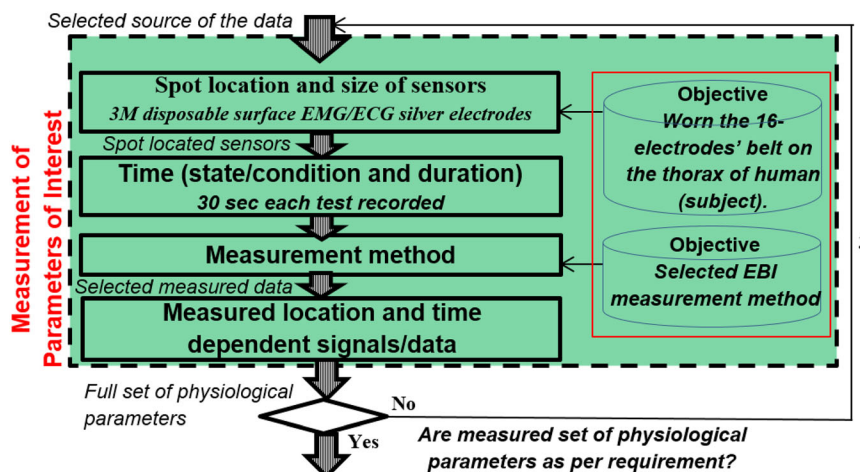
Selected source of the data

Measurement of Parameters of Interest

Spot location and size of sensors
3M disposable surface EMG/ECG silver electrodes

Spot located sensors

Time (state/condition and duration)
30 sec each test recorded

Measurement method

Selected measured data

Measured location and time dependent signals/data

Objective
Worn the 16-electrodes' belt on the thorax of human (subject).

Objective
Selected EBI measurement method

Full set of physiological parameters

No

Yes

Are measured set of physiological parameters as per requirement?